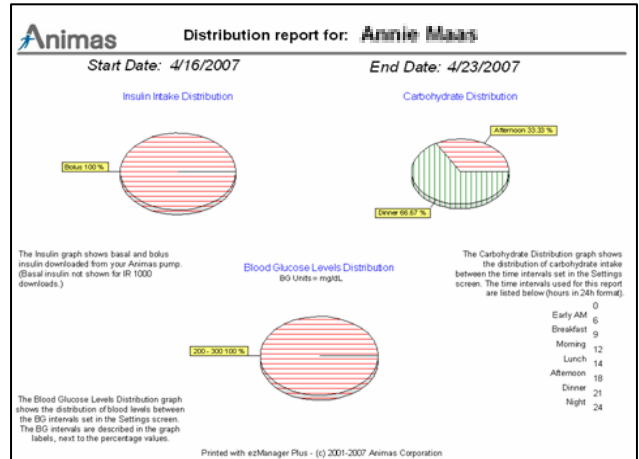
Animas

Distribution report for: Annie Maas

Start Date: 4/16/2007

End Date: 4/23/2007

Insulin Intake Distribution

Bolus 100 %

Carbohydrate Distribution

Afternoon 33.33 %

Dinner 66.67 %

The Insulin graph shows basal and bolus insulin downloaded from your Animas pump. (Basal insulin not shown for IR 1000 downloads.)

Blood Glucose Levels Distribution
BG Units= mg/dL

200 - 300 100 %

The Carbohydrate Distribution graph shows the distribution of carbohydrate intake between the time intervals set in the Settings screen. The time intervals used for this report are listed below (hours in 24h format).

0
Early AM
6
Breakfast
9
Morning
12
Lunch
14
Afternoon
18
Dinner
21
Night
24

The Blood Glucose Levels Distribution graph shows the distribution of blood levels between the BG intervals set in the Settings screen. The BG intervals are described in the graph labels, next to the percentage values.

Printed with ezManager Plus - (c) 2001-2007 Animas Corporation